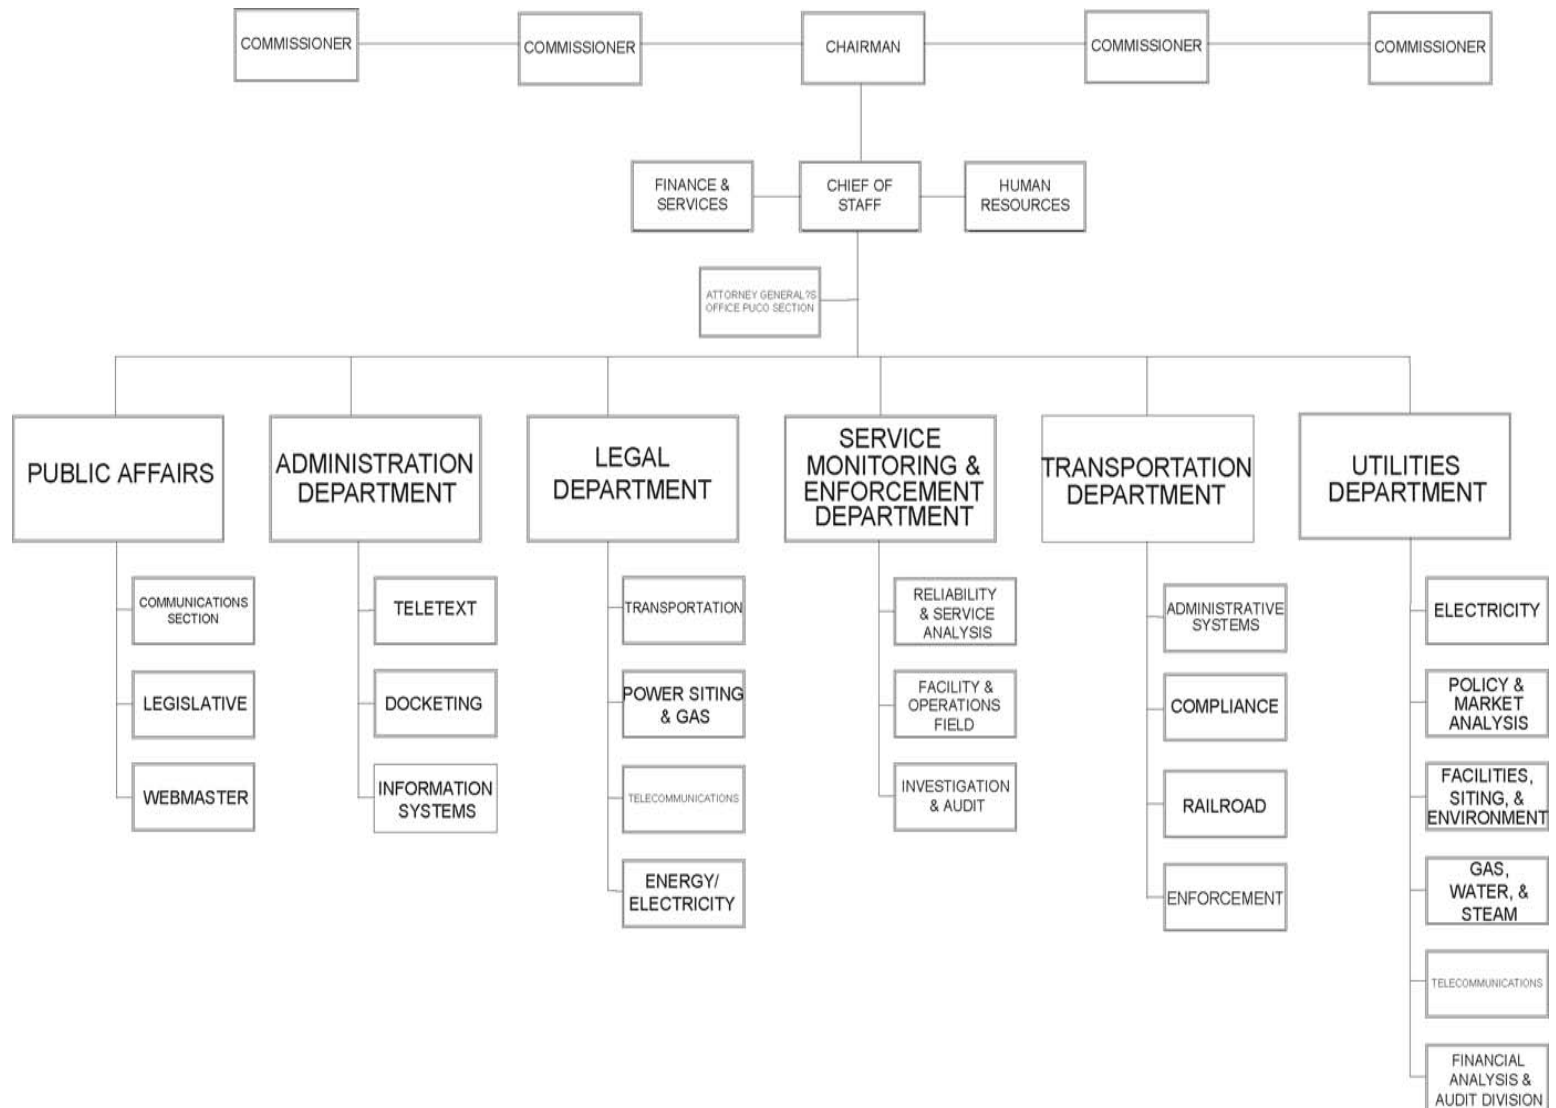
COMMISSIONER

COMMISSIONER

CHAIRMAN

COMMISSIONER

COMMISSIONER

FINANCE & SERVICES

CHIEF OF STAFF

HUMAN RESOURCES

ATTORNEY GENERAL?S OFFICE PUCO SECTION

PUBLIC AFFAIRS

COMMUNICATIONS SECTION

LEGISLATIVE

WEBMASTER

ADMINISTRATION DEPARTMENT

TELETEXT

DOCKETING

INFORMATION SYSTEMS

LEGAL DEPARTMENT

TRANSPORTATION

POWER SITING & GAS

TELECOMMUNICATIONS

ENERGY/ ELECTRICITY

SERVICE MONITORING & ENFORCEMENT DEPARTMENT

RELIABILITY & SERVICE ANALYSIS

FACILITY & OPERATIONS FIELD

INVESTIGATION & AUDIT

TRANSPORTATION DEPARTMENT

ADMINISTRATIVE SYSTEMS

COMPLIANCE

RAILROAD

ENFORCEMENT

UTILITIES DEPARTMENT

ELECTRICITY

POLICY & MARKET ANALYSIS

FACILITIES, SITING, & ENVIRONMENT

GAS, WATER, & STEAM

TELECOMMUNICATIONS

FINANCIAL ANALYSIS & AUDIT DIVISION